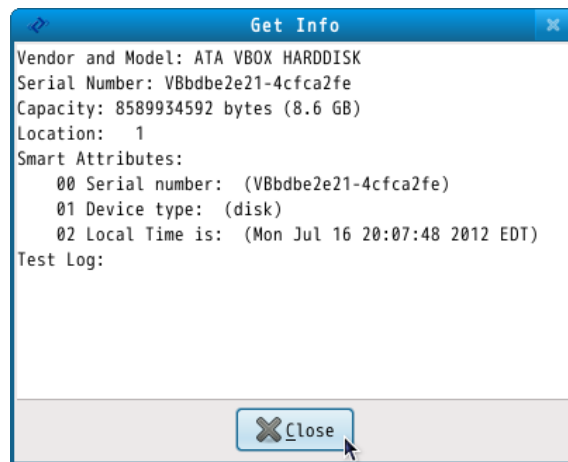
Get Info

Vendor and Model: ATA VBOX HARDDISK
Serial Number: VBbdbe2e21-4cfca2fe
Capacity: 8589934592 bytes (8.6 GB)
Location: 1
Smart Attributes:
00 Serial number: (VBbdbe2e21-4cfca2fe)
01 Device type: (disk)
02 Local Time is: (Mon Jul 16 20:07:48 2012 EDT)
Test Log:

Close